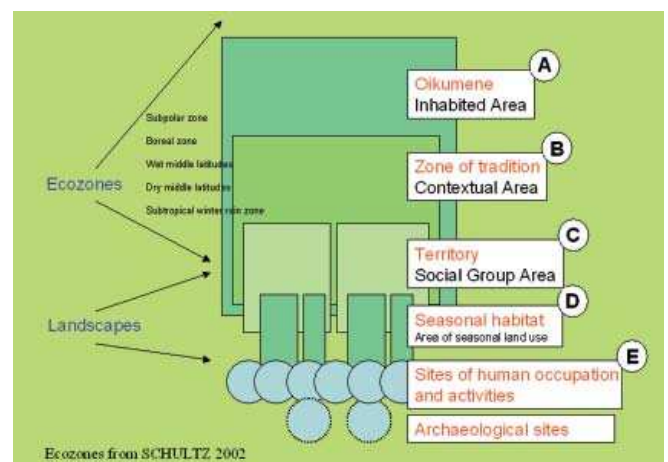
Subpolar zone
Boreal zone
Wet middle latitudes
Dry middle latitudes
Subtropical winter rain zone

Ecozones

Landscapes

A
Oikumene
Inhabited Area

B
Zone of tradition
Contextual Area

C
Territory
Social Group Area

D
Seasonal habitat
Area of seasonal land use

E
Sites of human occupation and activities

Archaeological sites

Ecozones from SCHULTZ 2002